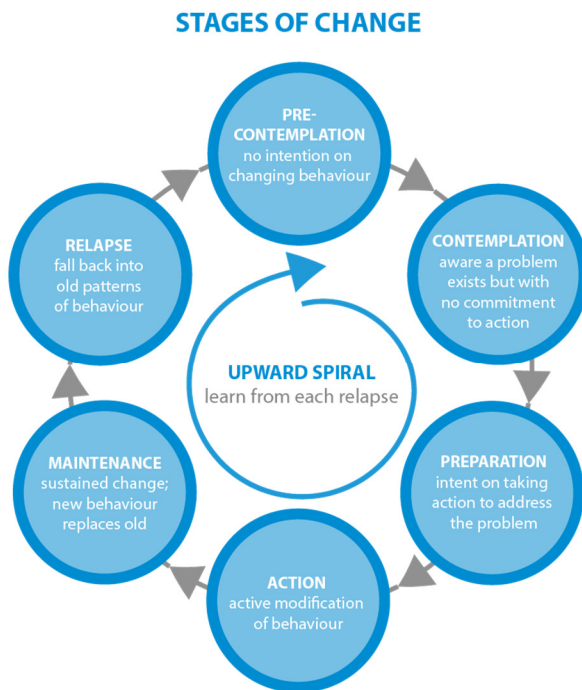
STAGES OF CHANGE

PRE-CONTEMPLATION
no intention on changing behaviour

CONTEMPLATION
aware a problem exists but with no commitment to action

PREPARATION
intent on taking action to address the problem

ACTION
active modification of behaviour

MAINTENANCE
sustained change; new behaviour replaces old

RELAPSE
fall back into old patterns of behaviour

UPWARD SPIRAL
learn from each relapse